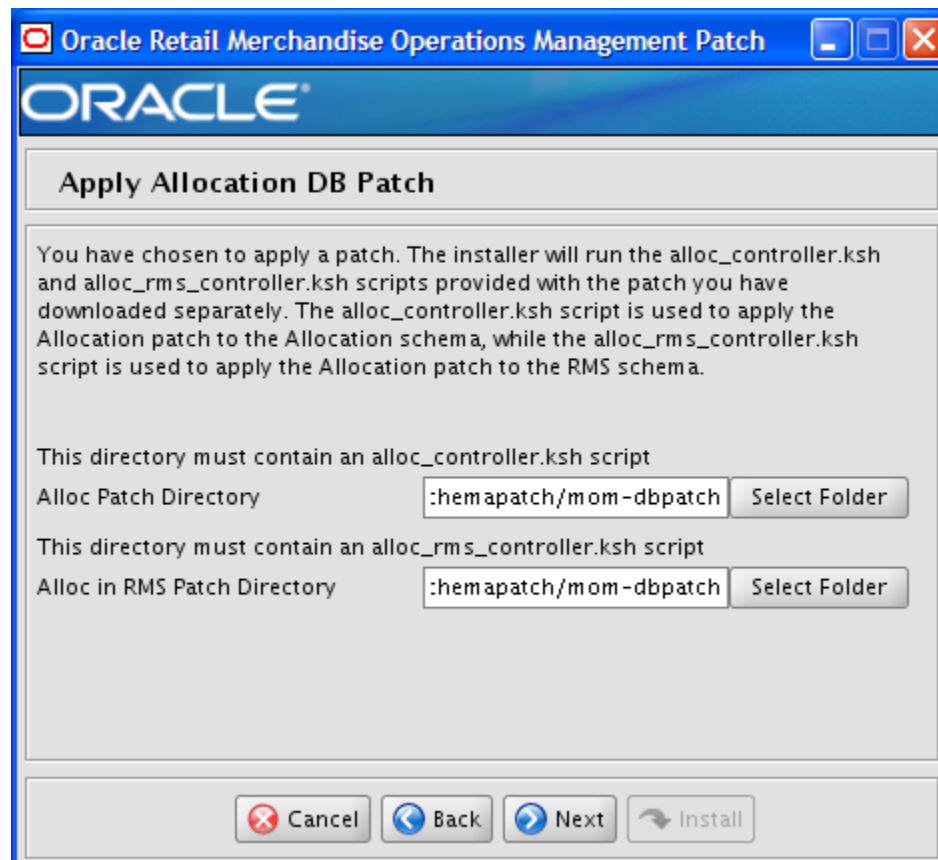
Oracle Retail Merchandise Operations Management Patch

ORACLE

Apply Allocation DB Patch

You have chosen to apply a patch. The installer will run the alloc_controller.ksh and alloc_rms_controller.ksh scripts provided with the patch you have downloaded separately. The alloc_controller.ksh script is used to apply the Allocation patch to the Allocation schema, while the alloc_rms_controller.ksh script is used to apply the Allocation patch to the RMS schema.

This directory must contain an alloc_controller.ksh script

Alloc Patch Directory :hemapatch/mom-dbpatch Select Folder

This directory must contain an alloc_rms_controller.ksh script

Alloc in RMS Patch Directory :hemapatch/mom-dbpatch Select Folder

Cancel Back Next Install